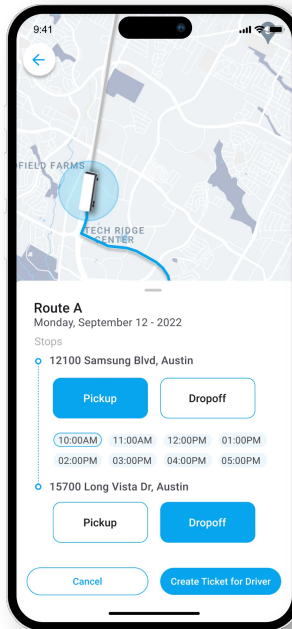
9:41

FIELD FARMS

TECH RIDGE CENTER

Route A
Monday, September 12 - 2022

Stops

12100 Samsung Blvd, Austin

Pickup
Dropoff

10:00AM 11:00AM 12:00PM 01:00PM
02:00PM 03:00PM 04:00PM 05:00PM

15700 Long Vista Dr, Austin

Pickup
Dropoff

Cancel
Create Ticket for Driver